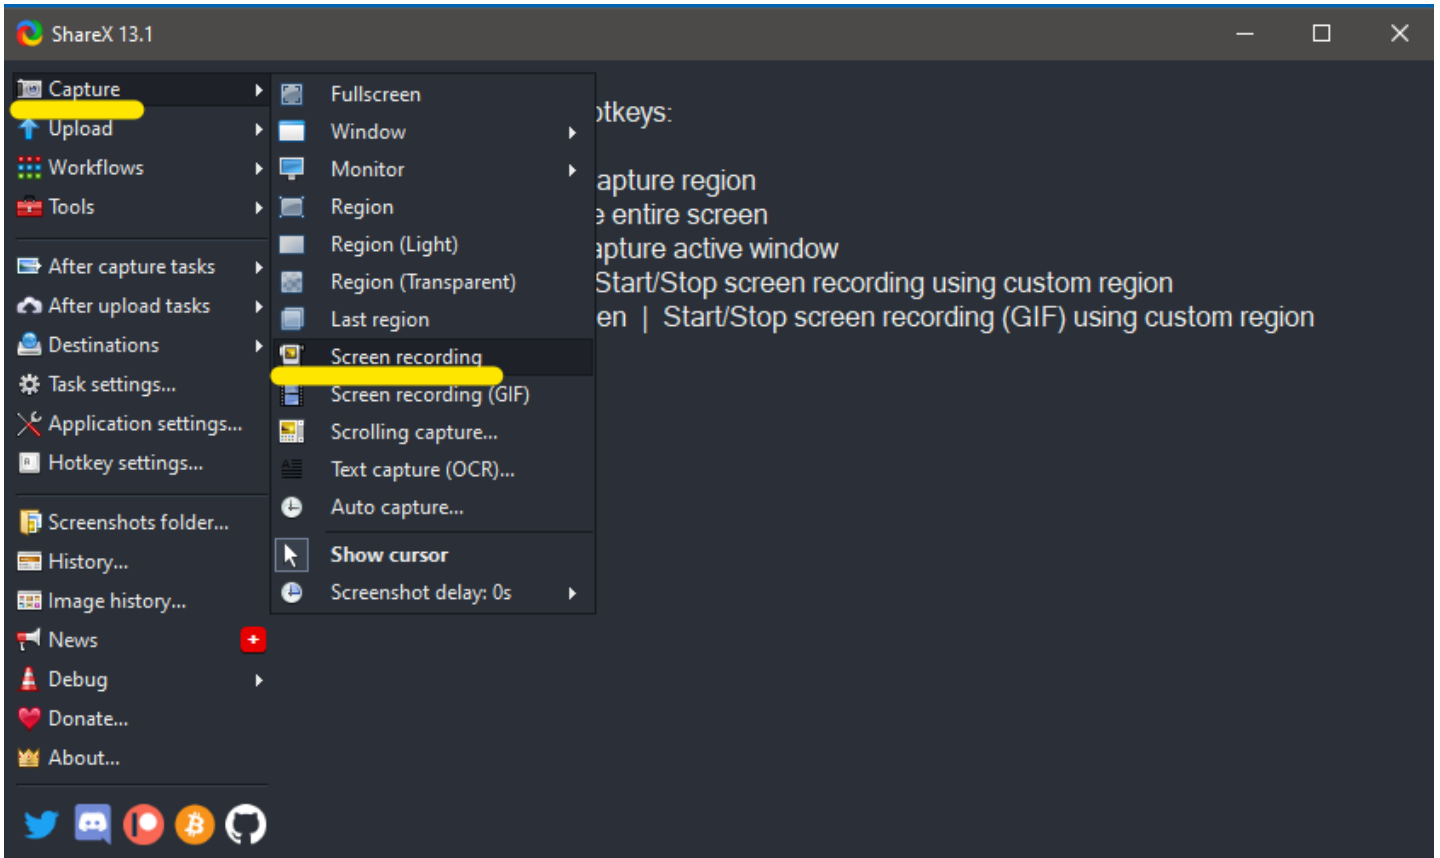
ShareX 13.1

Capture
Upload
Workflows
Tools
After capture tasks
After upload tasks
Destinations
Task settings...
Application settings...
Hotkey settings...
Screenshots folder...
History...
Image history...
News
Debug
Donate...
About...

Fullscreen
Window
Monitor
Region
Region (Light)
Region (Transparent)
Last region
Screen recording
Screen recording (GIF)
Scrolling capture...
Text capture (OCR)...
Auto capture...
Show cursor
Screenshot delay: 0s

otkeys:

apture region
e entire screen
apture active window
Start/Stop screen recording using custom region
en | Start/Stop screen recording (GIF) using custom region